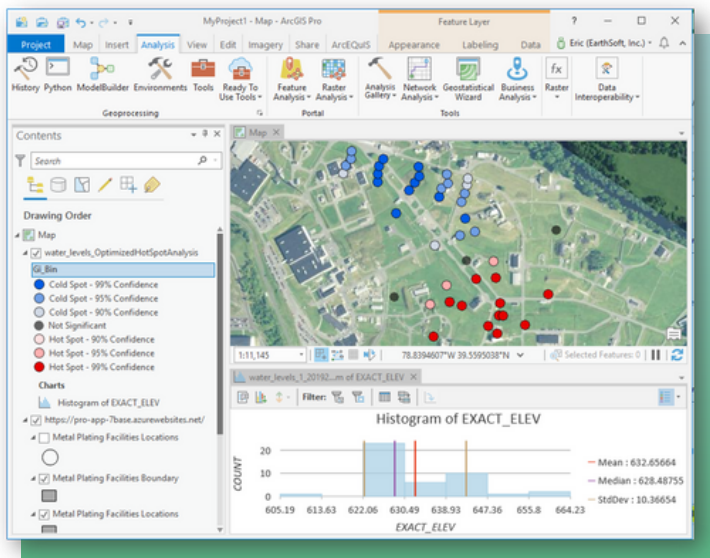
MyProject1 - Map - ArcGIS Pro

Feature Layer

?

Project Map Insert Analysis View Edit Imagery Share ArcEQuIS Appearance Labeling Data

Eric (EarthSoft, Inc.)

History Python ModelBuilder Environments Tools Ready To Use Tools

Geoprocessing

Feature Analysis Raster Analysis

Portal

Analysis Gallery Network Analysis Geostatistical Wizard Business Analysis Raster Data Interoperability

Tools

Contents

Search

Drawing Order

Map

water_levels_OptimizedHotSpotAnalysis

Gi_Bin

Cold Spot - 99% Confidence

Cold Spot - 95% Confidence

Cold Spot - 90% Confidence

Not Significant

Hot Spot - 90% Confidence

Hot Spot - 95% Confidence

Hot Spot - 99% Confidence

Charts

Histogram of EXACT_ELEV

https://pro-app-7base.azurewebsites.net/

Metal Plating Facilities Locations

Metal Plating Facilities Boundary

Metal Plating Facilities Locations

Map

1:11,145

78.8394607°W 39.5595038°N

Selected Features: 0

water_levels_1_20192...m of EXACT_ELEV

Filter:

Histogram of EXACT_ELEV

COUNT

20

10

0

605.19 613.63 622.06 630.49 638.93 647.36 655.8 664.23

EXACT_ELEV

Mean : 632.65664

Median : 628.48755

StdDev : 10.36654